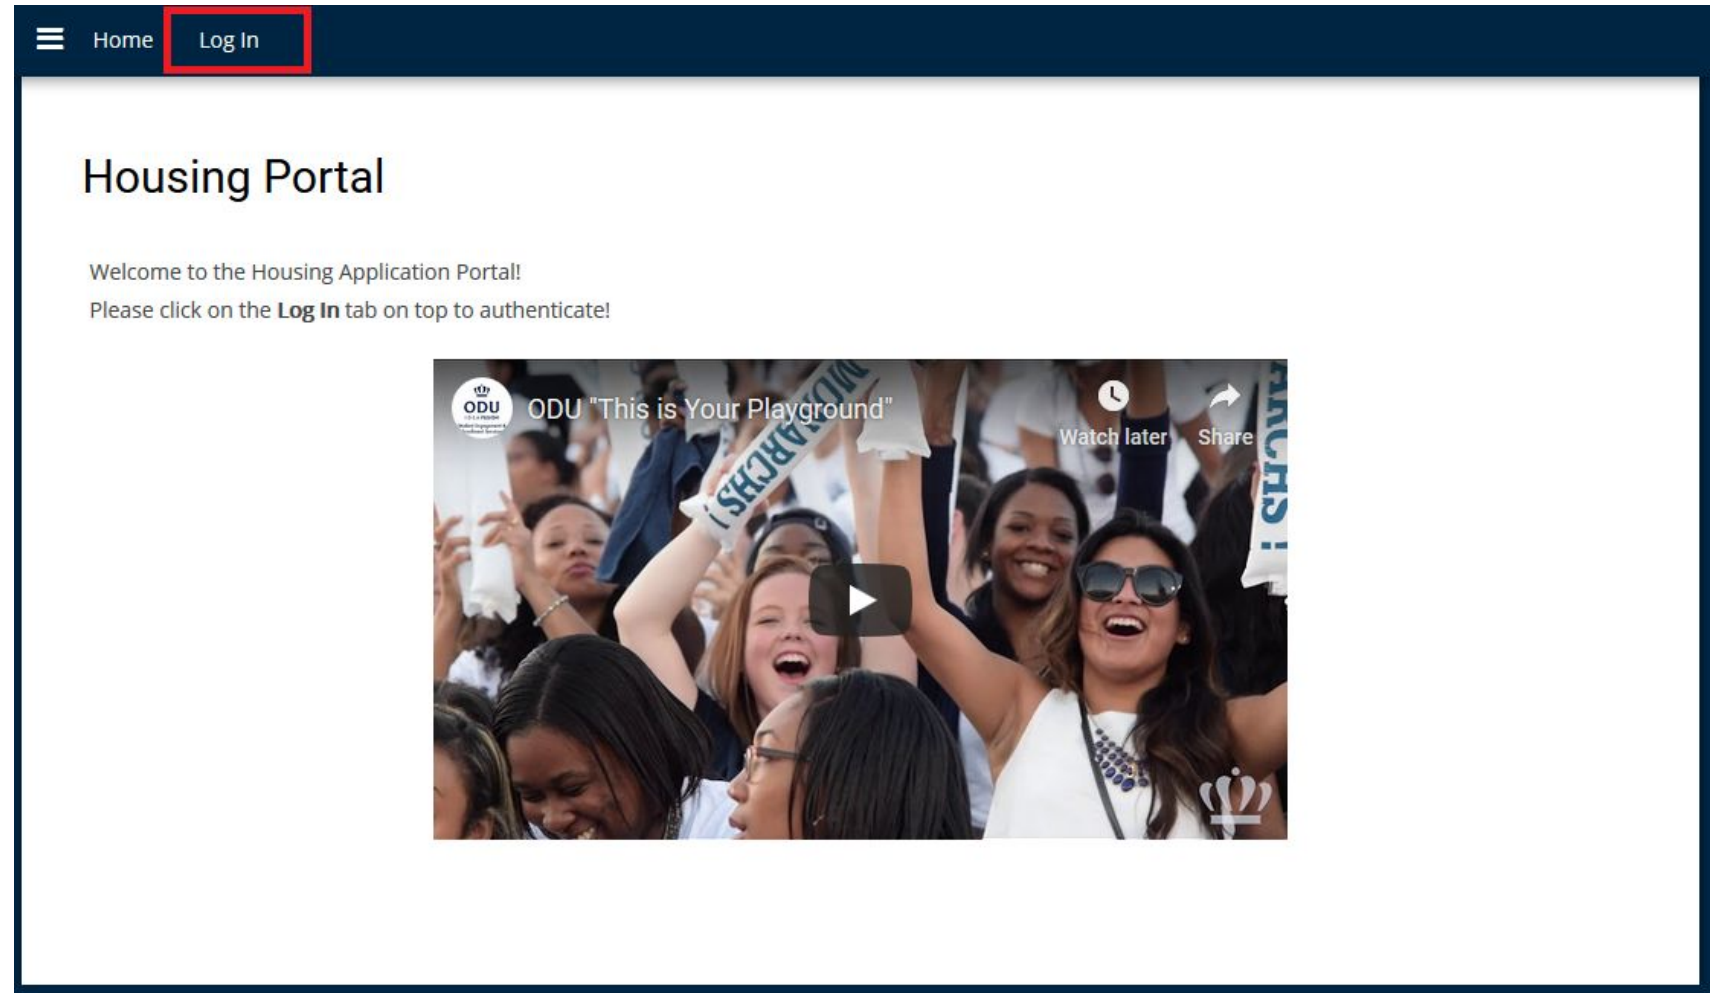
Home Log In

Housing Portal

Welcome to the Housing Application Portal!
Please click on the **Log In** tab on top to authenticate!

ODU

ODU "This is Your Playground"

Watch later

Share

MONARCHS!

ARCHS!